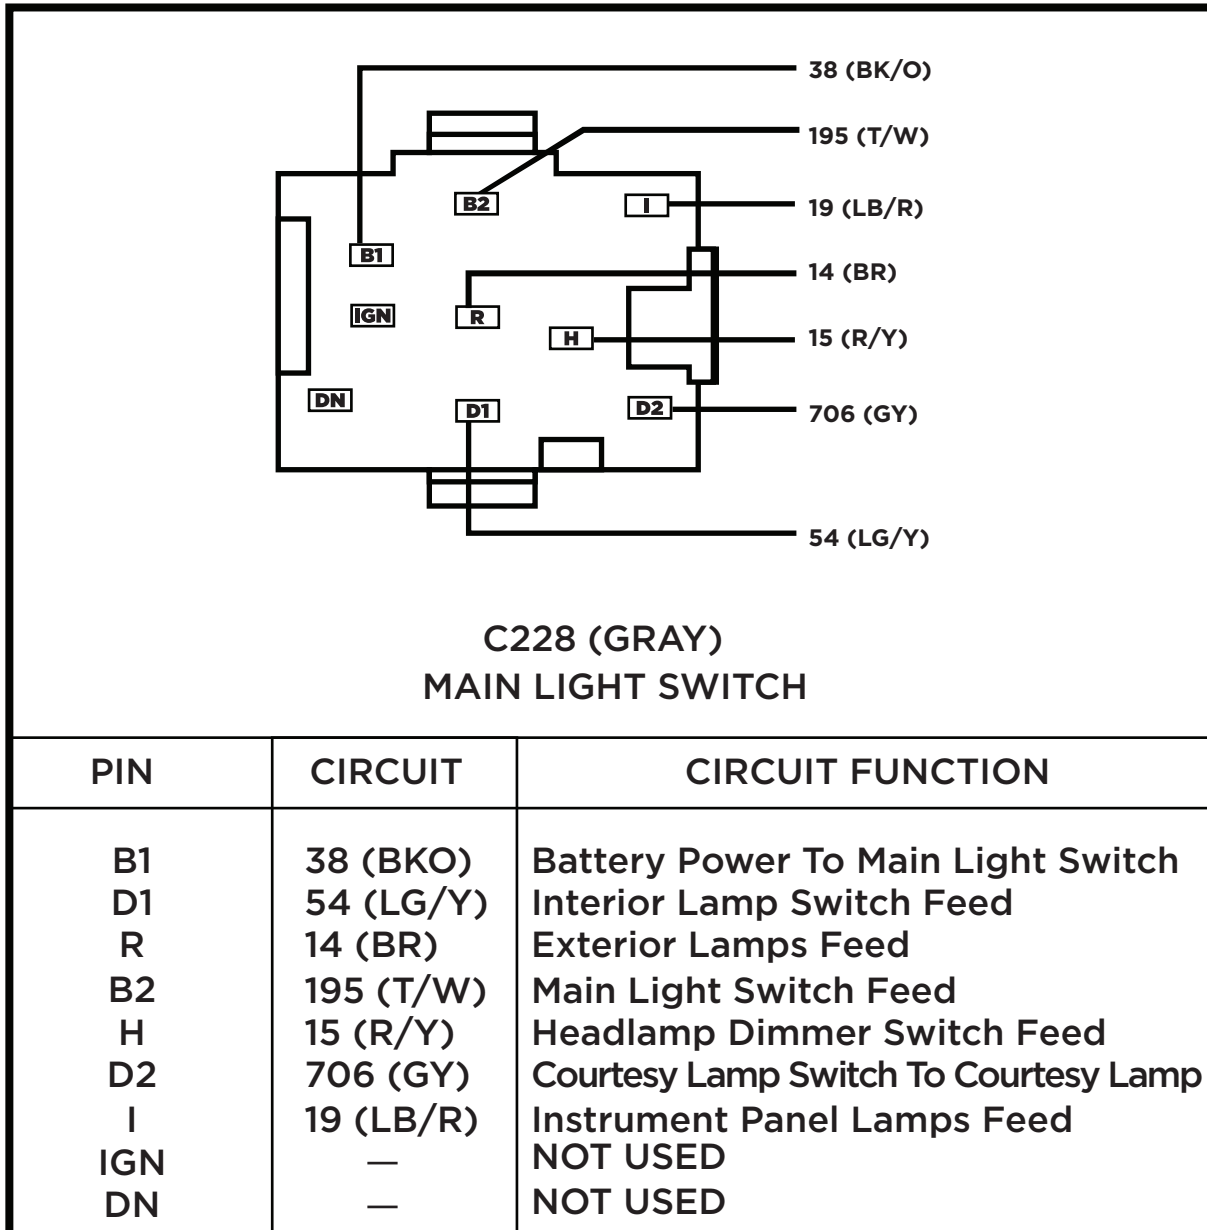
38 (BK/O)
195 (T/W)
B2
I
19 (LB/R)
B1
14 (BR)
IGN
R
H
15 (R/Y)
DN
D1
D2
706 (GY)
54 (LG/Y)

C228 (GRAY)
MAIN LIGHT SWITCH

| PIN | CIRCUIT | CIRCUIT FUNCTION |
|---|---|---|
| B1 | 38 (BKO) | Battery Power To Main Light Switch |
| D1 | 54 (LG/Y) | Interior Lamp Switch Feed |
| R | 14 (BR) | Exterior Lamps Feed |
| B2 | 195 (T/W) | Main Light Switch Feed |
| H | 15 (R/Y) | Headlamp Dimmer Switch Feed |
| D2 | 706 (GY) | Courtesy Lamp Switch To Courtesy Lamp |
| I | 19 (LB/R) | Instrument Panel Lamps Feed |
| IGN | — | NOT USED |
| DN | — | NOT USED |